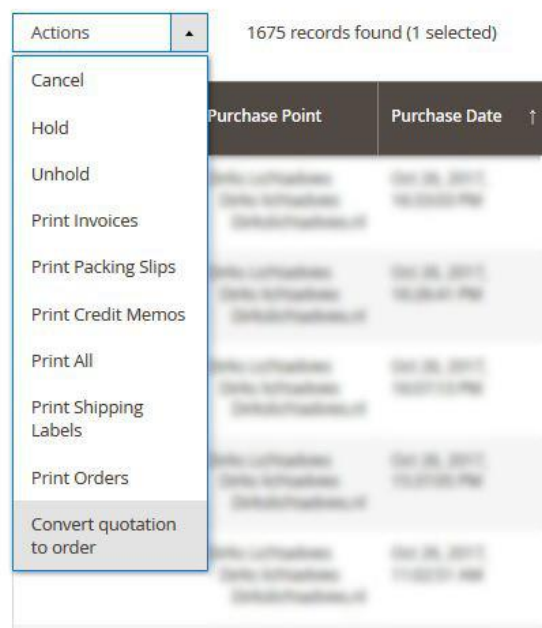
Actions

1675 records found (1 selected)

Cancel

Hold

Unhold

Print Invoices

Print Packing Slips

Print Credit Memos

Print All

Print Shipping Labels

Print Orders

Convert quotation to order

| Purchase Point | Purchase Date |
|---|---|
| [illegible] | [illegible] |
| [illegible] | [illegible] |
| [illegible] | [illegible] |
| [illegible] | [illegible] |
| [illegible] | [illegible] |